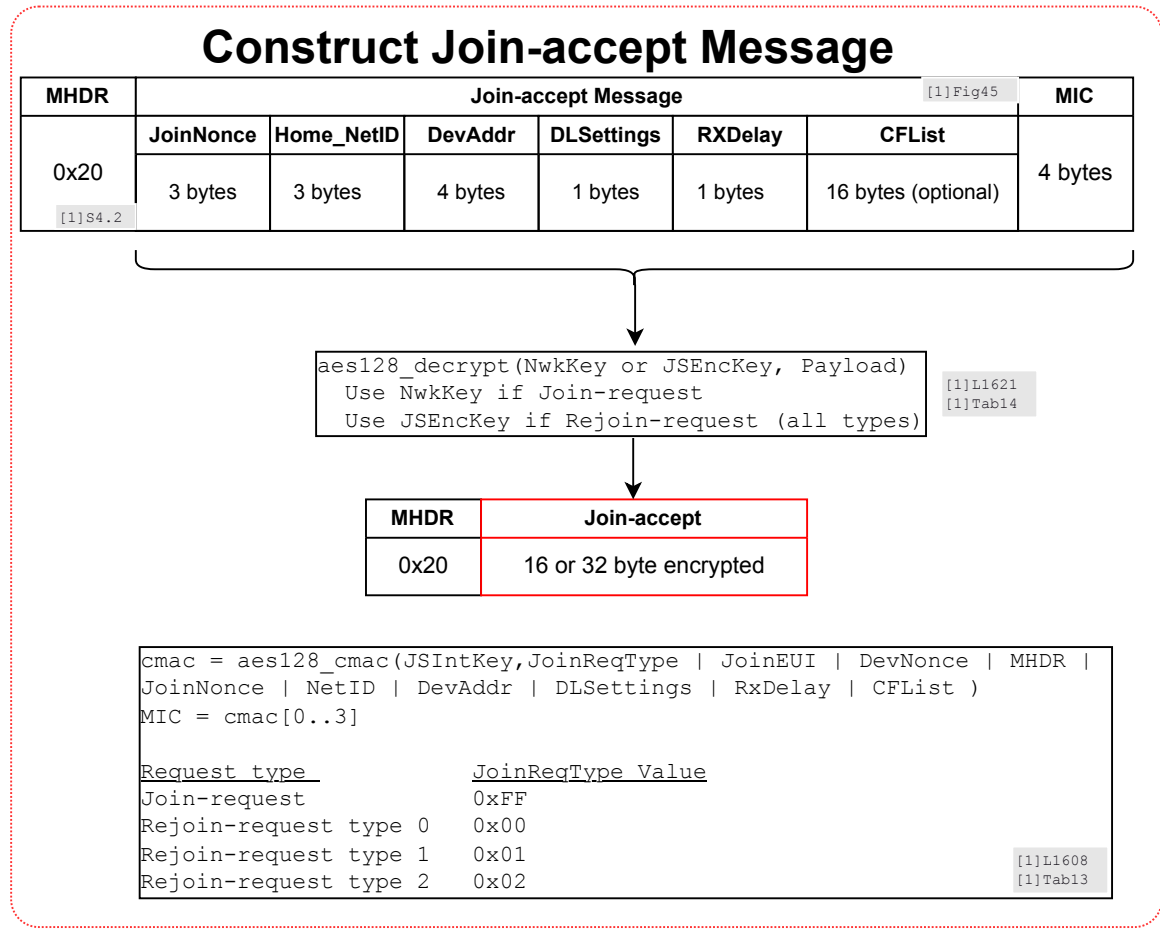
Construct Join-accept Message

| MHDR | Join-accept Message [1]Fig45 | | | | | | MIC |
|---|---|---|---|---|---|---|---|
| 0x20 [1]S4.2 | JoinNonce | Home_NetID | DevAddr | DLSettings | RXDelay | CFList | 4 bytes |
| | 3 bytes | 3 bytes | 4 bytes | 1 bytes | 1 bytes | 16 bytes (optional) | |

aes128_decrypt(NwkKey or JSEncKey, Payload)
Use NwkKey if Join-request
Use JSEncKey if Rejoin-request (all types)

[1]L1621
[1]Tab14

| MHDR | Join-accept |
|---|---|
| 0x20 | 16 or 32 byte encrypted |

cmac = aes128_cmac(JSIntKey,JoinReqType | JoinEUI | DevNonce | MHDR | JoinNonce | NetID | DevAddr | DLSettings | RxDelay | CFList )
MIC = cmac[0..3]

Request type JoinReqType Value
Join-request 0xFF
Rejoin-request type 0 0x00
Rejoin-request type 1 0x01
Rejoin-request type 2 0x02

[1]L1608
[1]Tab13